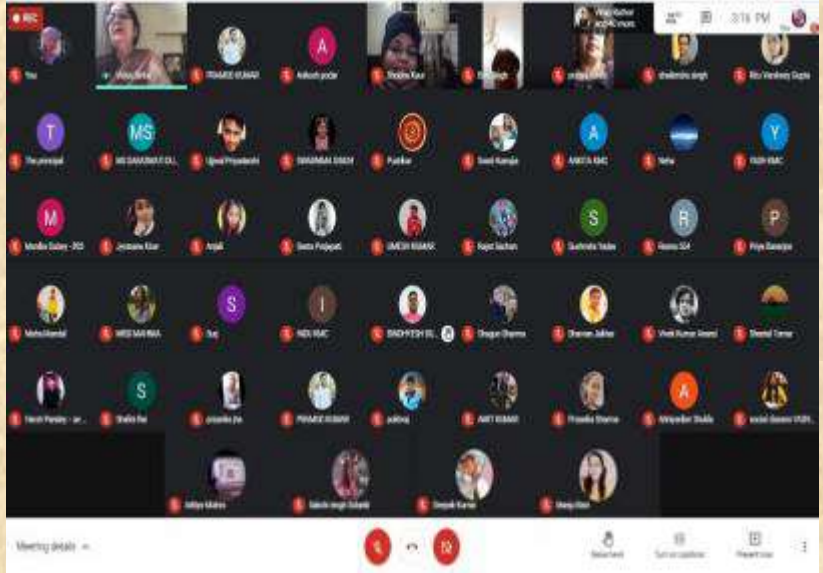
REC

3:16 PM

You

Vinay Rathor

PRAMOD KUMAR

Ankush podar

Shobha Kaur

shailendra singh

Ritu Vardhney Gupta

The principal

MS DAMODAR DU...

Ujjwal Priyadarshi

SWARNIMA SINGH

Pushkar

Sunil Kamjia

ANKITA KMC

Neha

YASH KMC

Mandira Sudan - PGT

Jeetkaran Kaur

Anjali

Geeta Prajapati

UMESH KUMAR

Rajat Sachan

Sushmita Yadav

Reema SA4

Priya Banerjee

Mehul Mandal

MRS NAHIMA

Suraj

INDU KMC

SANDHYESH SI...

Shagun Sharma

Shaman Jakhar

Vivek Kumar Anand

Sheetal Tomar

Nitesh Pandey

Shalini Rai

priyanka jha

PRAMOD KUMAR

pukhraj

AMIT KUMAR

Priyanka Sharma

Abhayankar Shukla

Aditya Mishra

Sakshi singh Solanki

Deepak Kumar

Manoj Kaur

Meeting details

Raise hand

Turn on captions

Present now